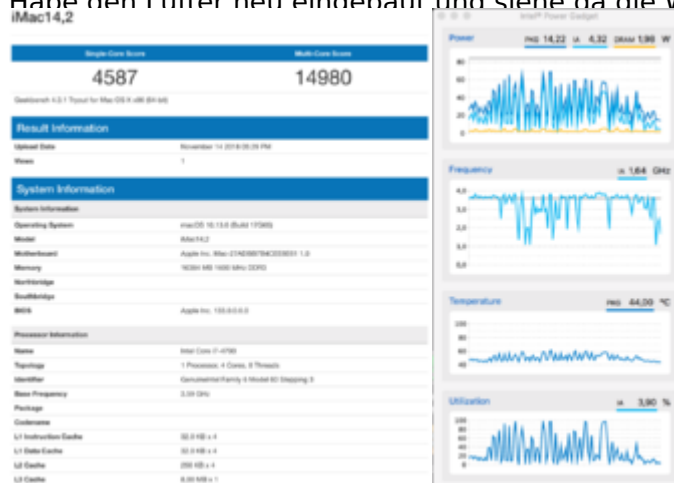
Habe den Lüfter den eingebaut und siehe da die W

iMac14,2

| Single-Core Score | Multi-Core Score |
|---|---|
| 4587 | 14980 |

Geekbench 4.3.1 Tryout for Mac OS X x86 (64-bit)

Result Information

| | |
|---|---|
| Upload Date | November 14 2018 05:29 PM |
| Views | 1 |

System Information

| System Information | |
|---|---|
| Operating System | macOS 10.13.6 (Build 17G65) |
| Model | iMac14,2 |
| Motherboard | Apple Inc. Mac-27ADBB7B4CEE8E61 1.0 |
| Memory | 16384 MB 1600 MHz DDR3 |
| Northbridge | |
| Southbridge | |
| BIOS | Apple Inc. 133.0.0.0.0 |

| Processor Information | |
|---|---|
| Name | Intel Core i7-4790 |
| Topology | 1 Processor, 4 Cores, 8 Threads |
| Identifier | GenuineIntel Family 6 Model 60 Stepping 3 |
| Base Frequency | 3.59 GHz |
| Package | |
| Codename | |
| L1 Instruction Cache | 32.0 KB x 4 |
| L1 Data Cache | 32.0 KB x 4 |
| L2 Cache | 256 KB x 4 |
| L3 Cache | 8.00 MB x 1 |

Intel® Power Gadget

Power PKG 14,22 IA 4,32 DRAM 1,90 W
80 60 40 20 0

Frequency IA 1,64 GHz
4,0 3,0 2,0 1,0 0,0

Temperature PKG 44,00 °C
100 80 60 40

Utilization IA 3,90 %
100 80 60 40 20 0